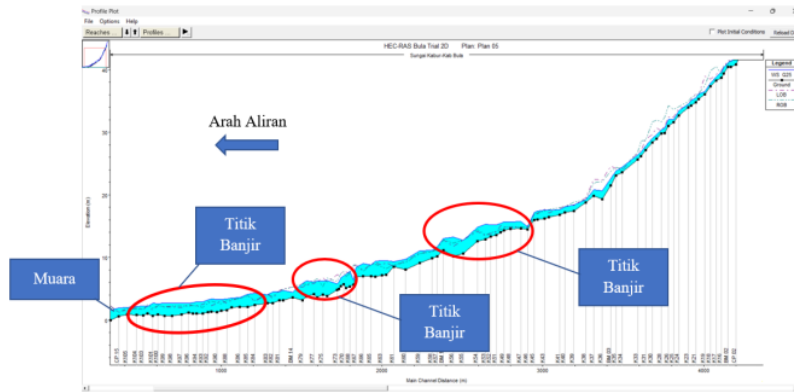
Profile Plot
File Options Help
Reaches Profiles ...
Plot Initial Conditions Reload D

HEC-RAS Bula Trial 2D Plan: Plan 05
Sungai Kabun-Kab Bula

Legend
WS Q25
Ground
LOB
ROB

Arah Aliran

Titik Banjir

Titik Banjir

Titik Banjir

Titik Banjir

Muara

Elevation (m)

40
30
20
10
0

1000
2000
3000
4000

Main Channel Distance (m)